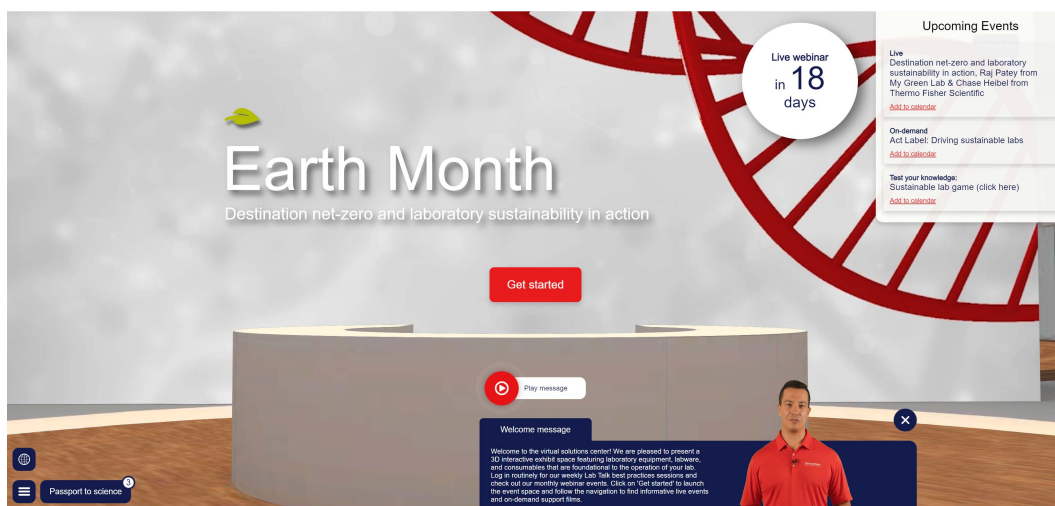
Earth Month

Destination net-zero and laboratory sustainability in action

Get started

Live webinar
in 18
days

Upcoming Events

Live
Destination net-zero and laboratory sustainability in action, Raj Patey from My Green Lab & Chase Heibel from Thermo Fisher Scientific
Add to calendar

On-demand
Act Label: Driving sustainable labs
Add to calendar

Test your knowledge:
Sustainable lab game (click here)
Add to calendar

Play message

Welcome message

Welcome to the virtual solutions center! We are pleased to present a 3D interactive exhibit space featuring laboratory equipment, labware, and consumables that are foundational to the operation of your lab. Log in routinely for our weekly Lab Talk best practices sessions and check out our monthly webinar events. Click on 'Get started' to launch the event space and follow the navigation to find informative live events and on-demand support films.

Passport to science
3